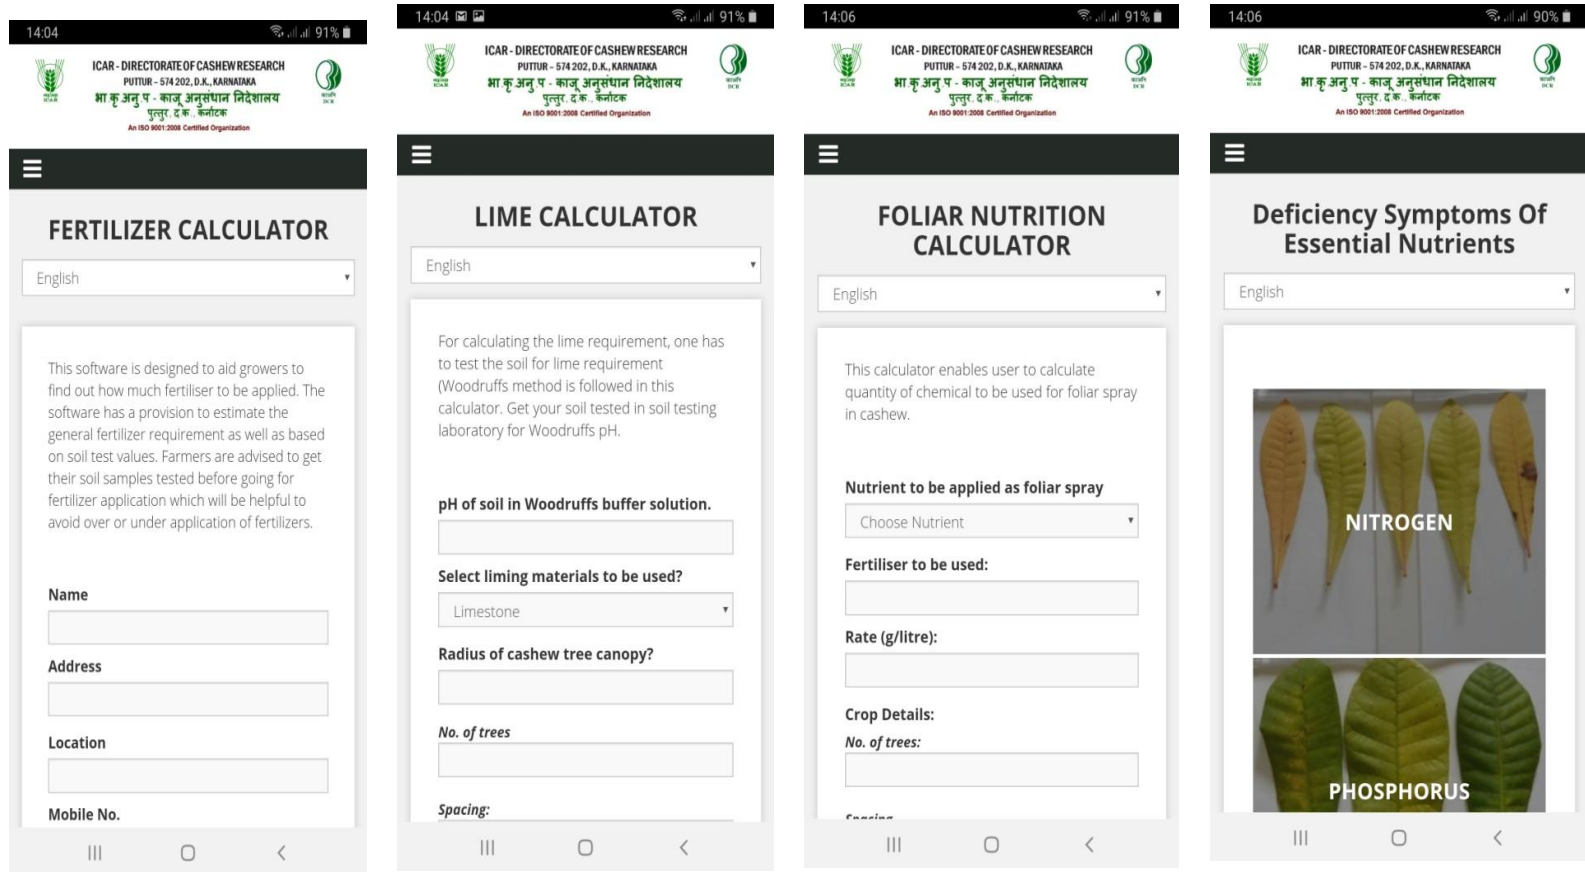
14:04 91%

ICAR - DIRECTORATE OF CASHEW RESEARCH
PUTTUR - 574 202, D.K., KARNATAKA
भा कृ अनु प - काजू अनुसंधान निदेशालय
पुत्तूर, द.क., कर्नाटक
An ISO 9001:2008 Certified Organization

FERTILIZER CALCULATOR

English

This software is designed to aid growers to find out how much fertiliser to be applied. The software has a provision to estimate the general fertilizer requirement as well as based on soil test values. Farmers are advised to get their soil samples tested before going for fertilizer application which will be helpful to avoid over or under application of fertilizers.

Name

Address

Location

Mobile No.

14:04 91%

ICAR - DIRECTORATE OF CASHEW RESEARCH
PUTTUR - 574 202, D.K., KARNATAKA
भा कृ अनु प - काजू अनुसंधान निदेशालय
पुत्तूर, द.क., कर्नाटक
An ISO 9001:2008 Certified Organization

LIME CALCULATOR

English

For calculating the lime requirement, one has to test the soil for lime requirement (Woodruffs method is followed in this calculator. Get your soil tested in soil testing laboratory for Woodruffs pH.

pH of soil in Woodruffs buffer solution.

Select liming materials to be used?

Limestone

Radius of cashew tree canopy?

No. of trees

Spacing:

14:06 91%

ICAR - DIRECTORATE OF CASHEW RESEARCH
PUTTUR - 574 202, D.K., KARNATAKA
भा कृ अनु प - काजू अनुसंधान निदेशालय
पुत्तूर, द.क., कर्नाटक
An ISO 9001:2008 Certified Organization

FOLIAR NUTRITION CALCULATOR

English

This calculator enables user to calculate quantity of chemical to be used for foliar spray in cashew.

Nutrient to be applied as foliar spray

Choose Nutrient

Fertiliser to be used:

Rate (g/litre):

Crop Details:

No. of trees:

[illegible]

14:06 90%

ICAR - DIRECTORATE OF CASHEW RESEARCH
PUTTUR - 574 202, D.K., KARNATAKA
भा कृ अनु प - काजू अनुसंधान निदेशालय
पुत्तूर, द.क., कर्नाटक
An ISO 9001:2008 Certified Organization

Deficiency Symptoms Of Essential Nutrients

English

NITROGEN

PHOSPHORUS